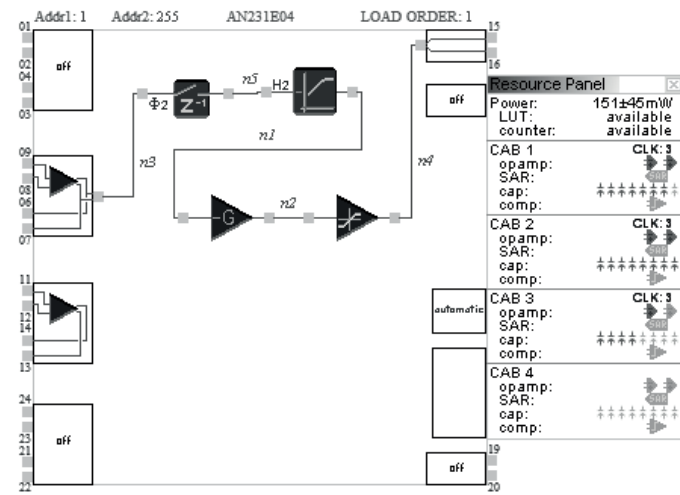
Addr1: 1 Addr2: 255 AN231E04 LOAD ORDER: 1

01
02
04
03
off

09
08
06
07

11
12
14
13

24
23
21
22
off

15
16
off
automatic
19
20
off

$\Phi_2$ $z^{-1}$ n5 H2
n1
n3
n4
G n2

Resource Panel
Power: 151±45mW
LUT: available
counter: available

CAB 1 CLK: 3
opamp:
SAR:
cap:
comp:

CAB 2 CLK: 3
opamp:
SAR:
cap:
comp:

CAB 3 CLK: 3
opamp:
SAR:
cap:
comp:

CAB 4
opamp:
SAR:
cap:
comp: